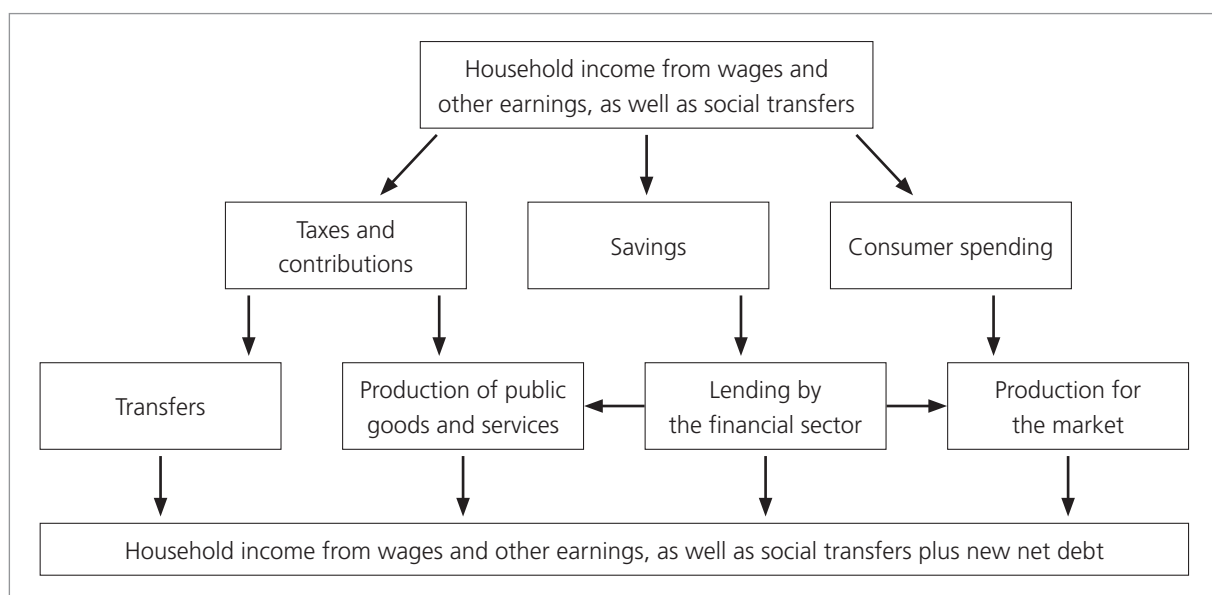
Household income from wages and other earnings, as well as social transfers

Taxes and contributions

Savings

Consumer spending

Transfers

Production of public goods and services

Lending by the financial sector

Production for the market

Household income from wages and other earnings, as well as social transfers plus new net debt